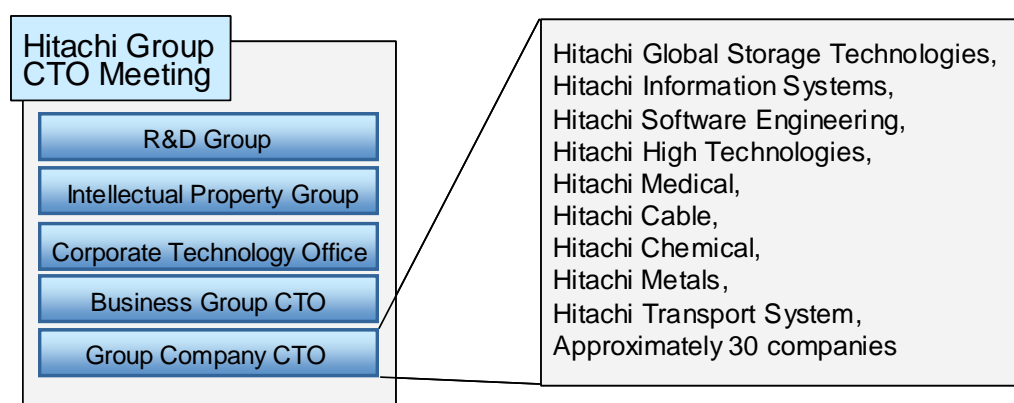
Hitachi Group CTO Meeting

R&D Group

Intellectual Property Group

Corporate Technology Office

Business Group CTO

Group Company CTO

Hitachi Global Storage Technologies,
Hitachi Information Systems,
Hitachi Software Engineering,
Hitachi High Technologies,
Hitachi Medical,
Hitachi Cable,
Hitachi Chemical,
Hitachi Metals,
Hitachi Transport System,
Approximately 30 companies